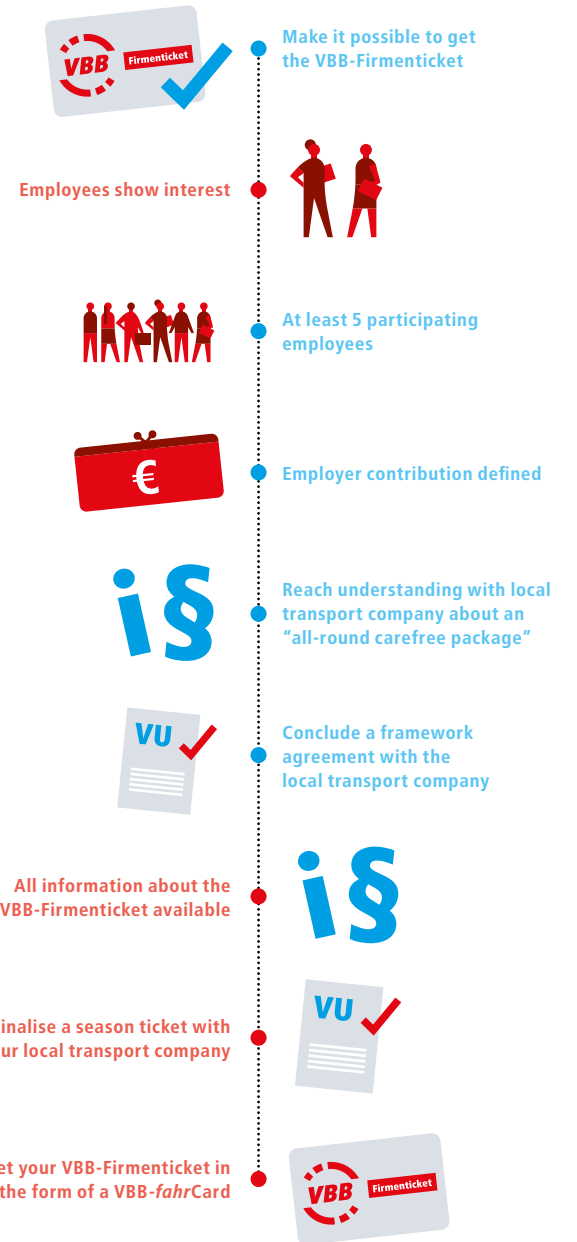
VBB Firmenticket

Make it possible to get the VBB-Firmenticket

Employees show interest

At least 5 participating employees

€

Employer contribution defined

i§

Reach understanding with local transport company about an "all-round carefree package"

VU

Conclude a framework agreement with the local transport company

All information about the VBB-Firmenticket available

i§

inalise a season ticket with ur local transport company

VU

et your VBB-Firmenticket in the form of a VBB-*fahr*Card

VBB Firmenticket